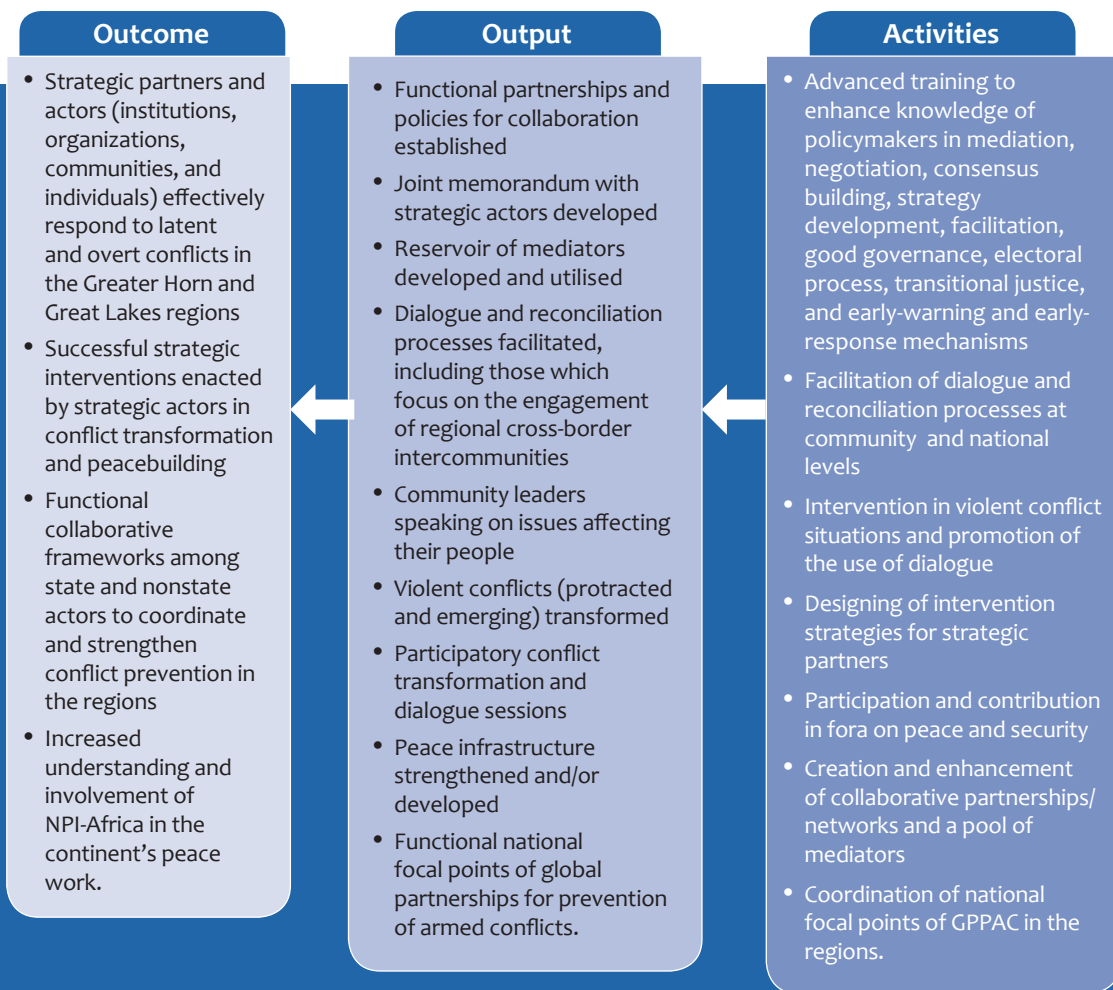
Outcome

- Strategic partners and actors (institutions, organizations, communities, and individuals) effectively respond to latent and overt conflicts in the Greater Horn and Great Lakes regions
- Successful strategic interventions enacted by strategic actors in conflict transformation and peacebuilding
- Functional collaborative frameworks among state and nonstate actors to coordinate and strengthen conflict prevention in the regions
- Increased understanding and involvement of NPI-Africa in the continent's peace work.

Output

- Functional partnerships and policies for collaboration established
- Joint memorandum with strategic actors developed
- Reservoir of mediators developed and utilised
- Dialogue and reconciliation processes facilitated, including those which focus on the engagement of regional cross-border intercommunities
- Community leaders speaking on issues affecting their people
- Violent conflicts (protracted and emerging) transformed
- Participatory conflict transformation and dialogue sessions
- Peace infrastructure strengthened and/or developed
- Functional national focal points of global partnerships for prevention of armed conflicts.

Activities

- Advanced training to enhance knowledge of policymakers in mediation, negotiation, consensus building, strategy development, facilitation, good governance, electoral process, transitional justice, and early-warning and early-response mechanisms
- Facilitation of dialogue and reconciliation processes at community and national levels
- Intervention in violent conflict situations and promotion of the use of dialogue
- Designing of intervention strategies for strategic partners
- Participation and contribution in fora on peace and security
- Creation and enhancement of collaborative partnerships/ networks and a pool of mediators
- Coordination of national focal points of GPPAC in the regions.